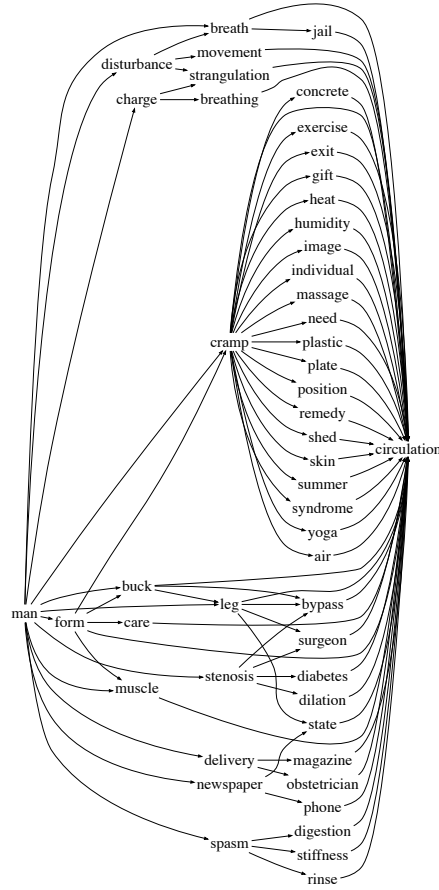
breath
jail
disturbance
movement
strangulation
charge
breathing
concrete
exercise
exit
gift
heat
humidity
image
individual
massage
cramp
need
plastic
plate
position
remedy
shed
circulation
skin
summer
syndrome
yoga
air
buck
man
leg
bypass
form
care
surgeon
stenosis
diabetes
muscle
dilation
state
delivery
magazine
newspaper
obstetrician
phone
spasm
digestion
stiffness
rinse